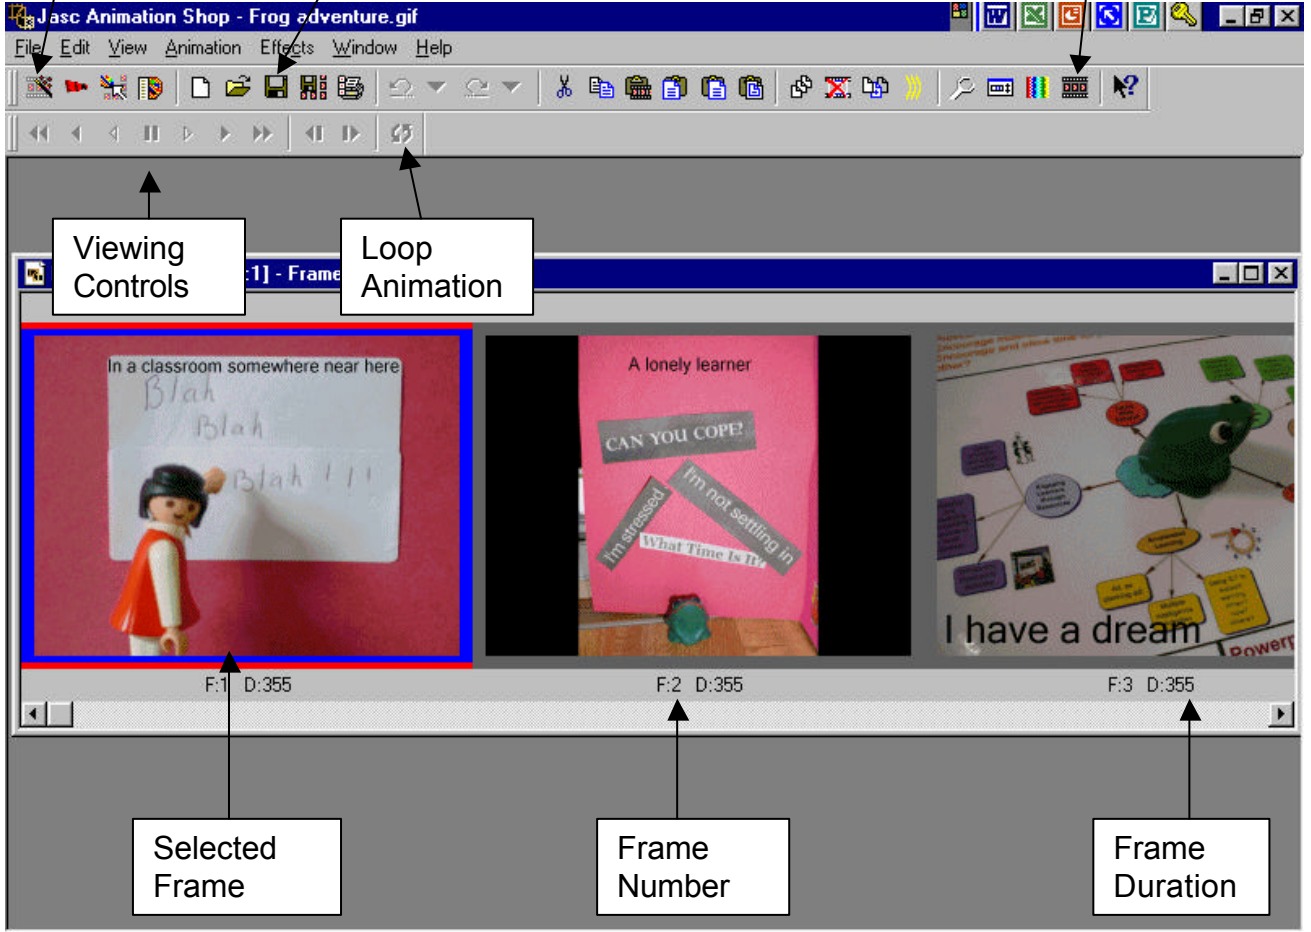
Jasc Animation Shop - Frog adventure.gif

File Edit View Animation Effects Window Help

Viewing Controls

Loop Animation

:1] - Frame

In a classroom somewhere near here

Blah

Blah

Blah ! ! !

A lonely learner

CAN YOU COPE?

I'm stressed

I'm not settling in

What Time Is It?

I have a dream

Power

F:1 D:355

F:2 D:355

F:3 D:355

Selected Frame

Frame Number

Frame Duration